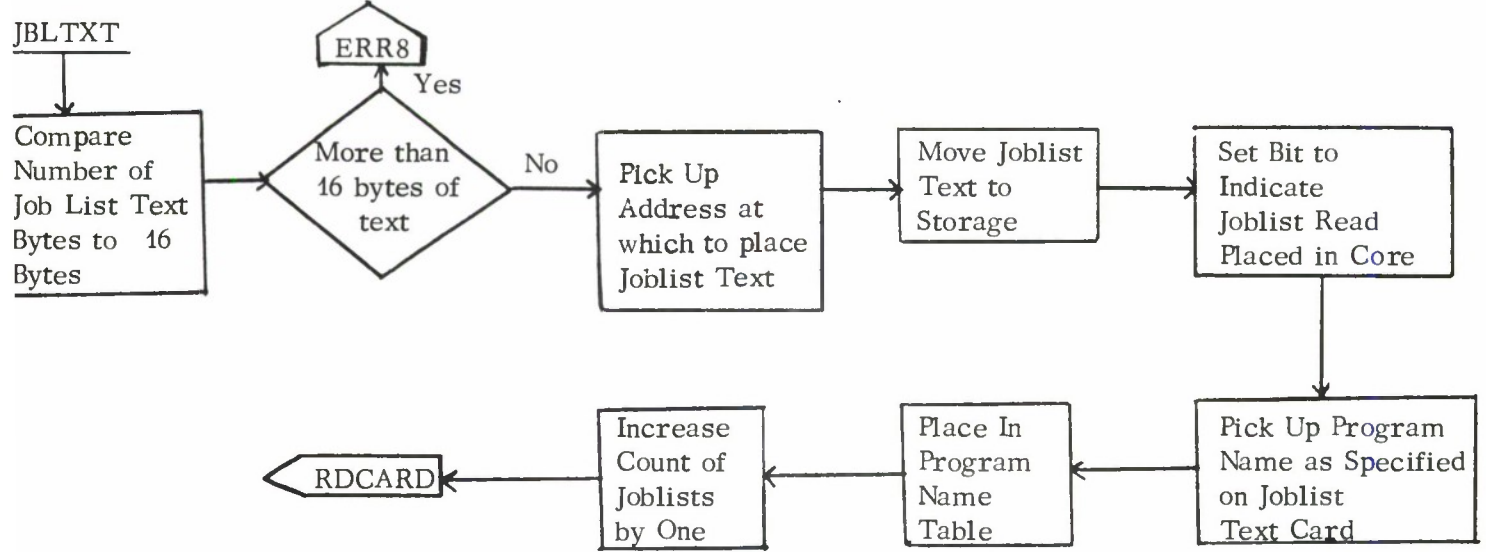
JBLTXT

Compare Number of Job List Text Bytes to 16 Bytes

More than 16 bytes of text

ERR8

Yes

No

Pick Up Address at which to place Joblist Text

Move Joblist Text to Storage

Set Bit to Indicate Joblist Read Placed in Core

Pick Up Program Name as Specified on Joblist Text Card

Place In Program Name Table

Increase Count of Joblists by One

RDCARD